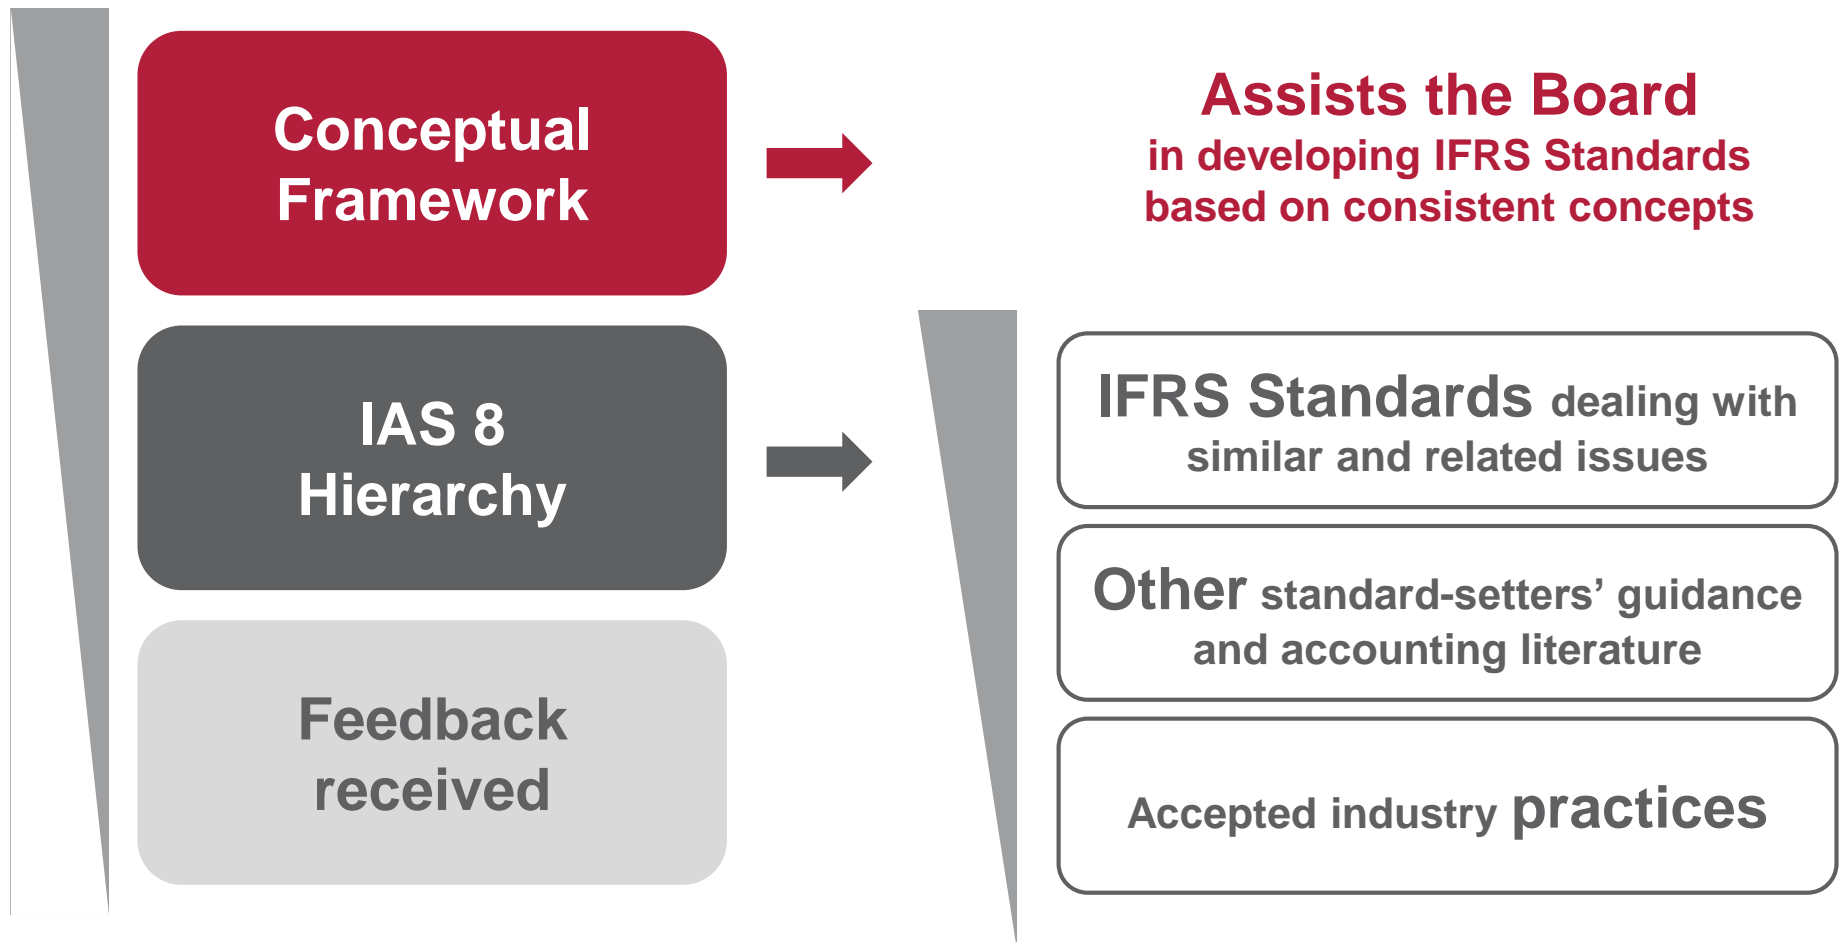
Conceptual Framework

Assists the Board
in developing IFRS Standards based on consistent concepts

IAS 8 Hierarchy

IFRS Standards dealing with similar and related issues

Other standard-setters' guidance and accounting literature

Feedback received

Accepted industry practices